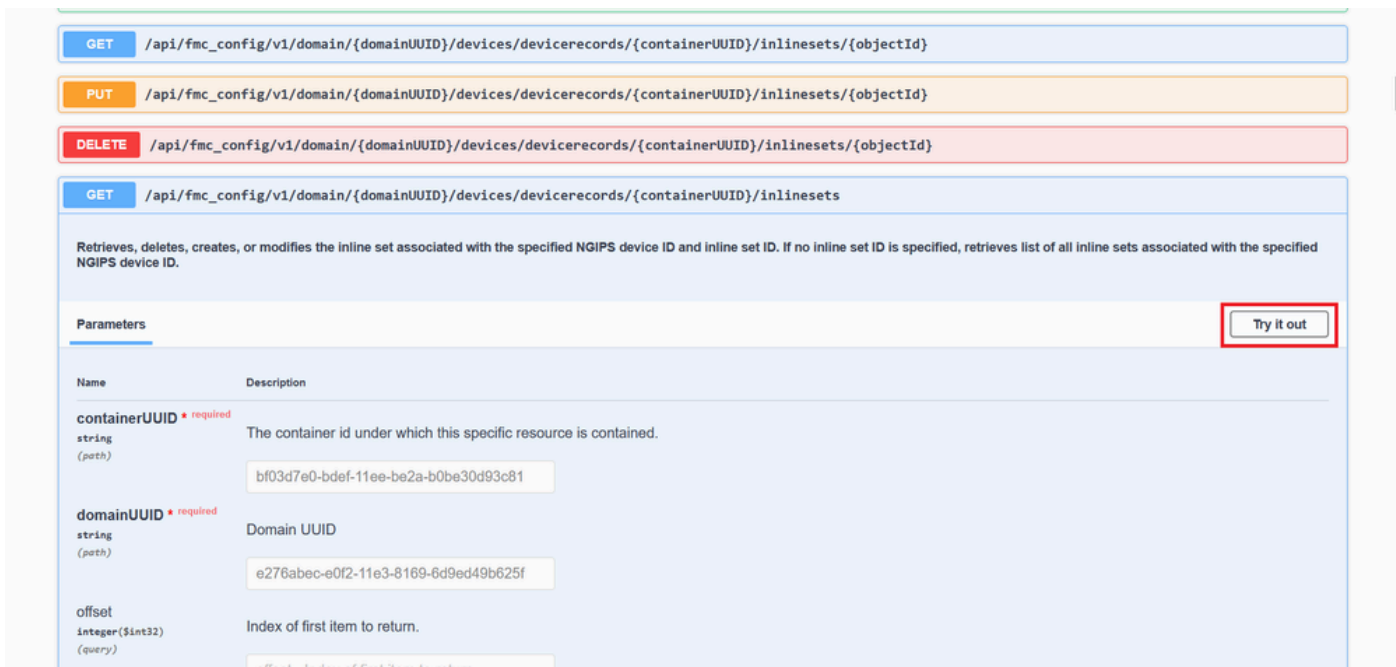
GET /api/fmc_config/v1/domain/{domainUUID}/devices/devicerecords/{containerUUID}/inlinesets/{objectId}

PUT /api/fmc_config/v1/domain/{domainUUID}/devices/devicerecords/{containerUUID}/inlinesets/{objectId}

DELETE /api/fmc_config/v1/domain/{domainUUID}/devices/devicerecords/{containerUUID}/inlinesets/{objectId}

GET /api/fmc_config/v1/domain/{domainUUID}/devices/devicerecords/{containerUUID}/inlinesets

Retrieves, deletes, creates, or modifies the inline set associated with the specified NGIPS device ID and inline set ID. If no inline set ID is specified, retrieves list of all inline sets associated with the specified NGIPS device ID.

Parameters

Try it out

Name

Description

containerUUID * required
string
(path)

The container id under which this specific resource is contained.

bf03d7e0-bdef-11ee-be2a-b0be30d93c81

domainUUID * required
string
(path)

Domain UUID

e276abec-e0f2-11e3-8169-6d9ed49b625f

offset
integer($int32)
(query)

Index of first item to return.

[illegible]